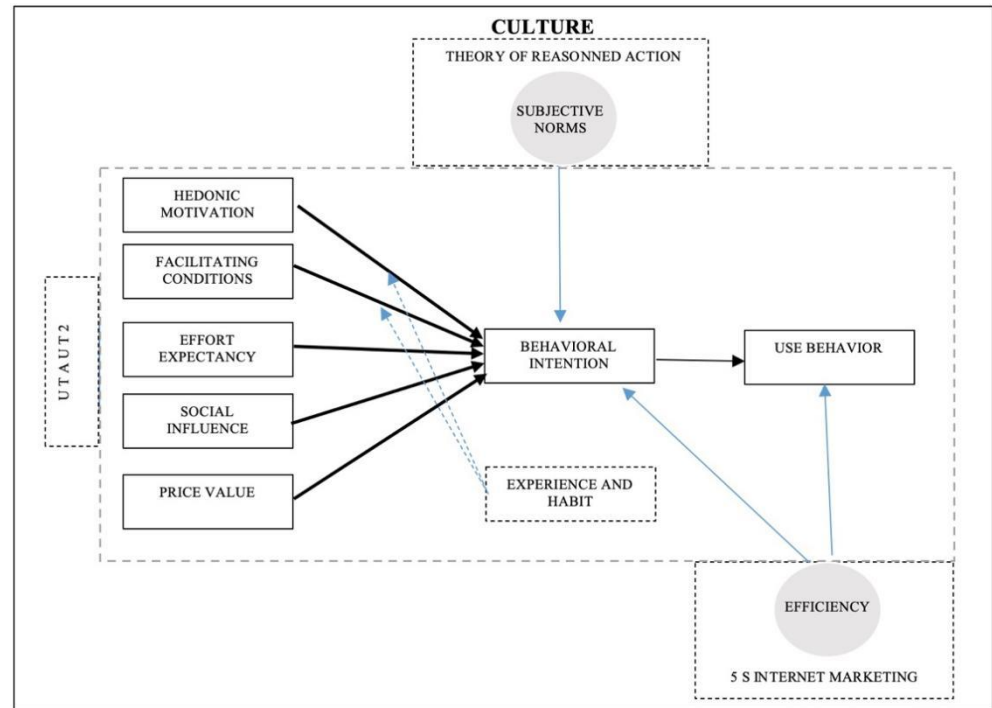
CULTURE

THEORY OF REASONNED ACTION

SUBJECTIVE NORMS

UTAUT2

HEDONIC MOTIVATION

FACILITATING CONDITIONS

EFFORT EXPECTANCY

SOCIAL INFLUENCE

PRICE VALUE

BEHAVIORAL INTENTION

USE BEHAVIOR

EXPERIENCE AND HABIT

EFFICIENCY

5 S INTERNET MARKETING